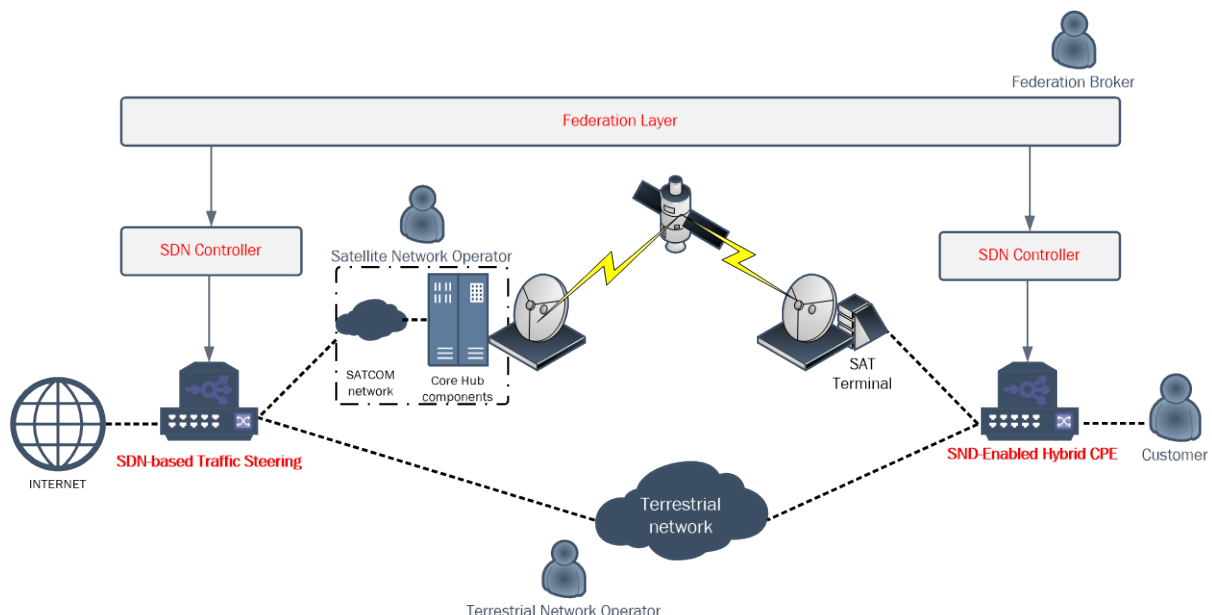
Federation Broker

Federation Layer

SDN Controller

Satellite Network Operator

SDN Controller

SATCOM network

Core Hub components

SAT Terminal

INTERNET

SDN-based Traffic Steering

SND-Enabled Hybrid CPE

Customer

Terrestrial network

Terrestrial Network Operator